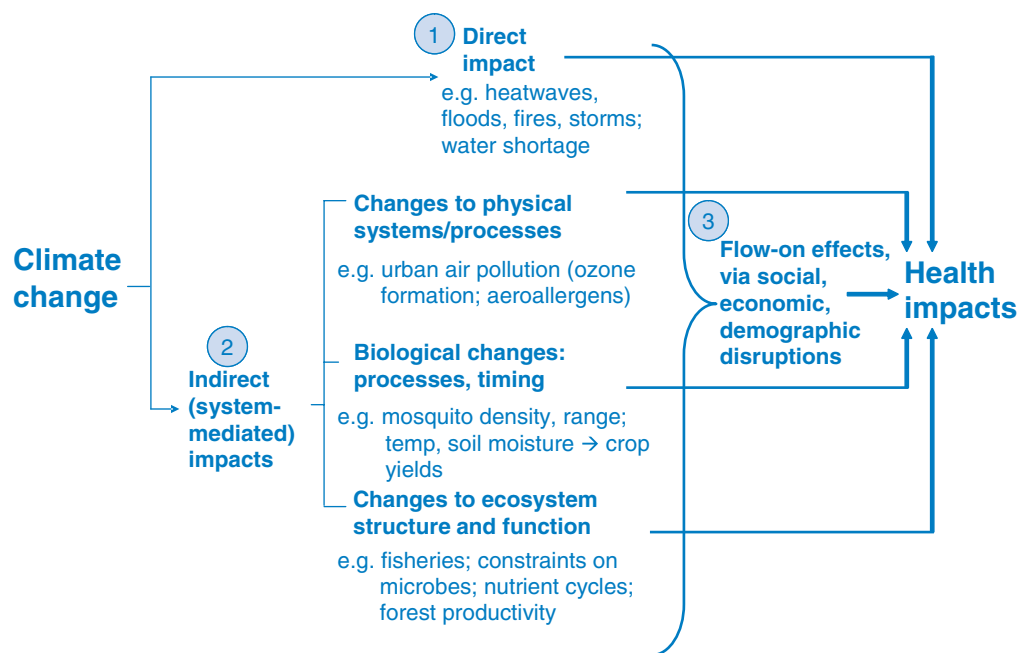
Climate change

1 Direct impact
e.g. heatwaves, floods, fires, storms; water shortage

2 Indirect (system-mediated) impacts

Changes to physical systems/processes
e.g. urban air pollution (ozone formation; aeroallergens)

Biological changes: processes, timing
e.g. mosquito density, range; temp, soil moisture → crop yields

Changes to ecosystem structure and function
e.g. fisheries; constraints on microbes; nutrient cycles; forest productivity

3 Flow-on effects, via social, economic, demographic disruptions

Health impacts